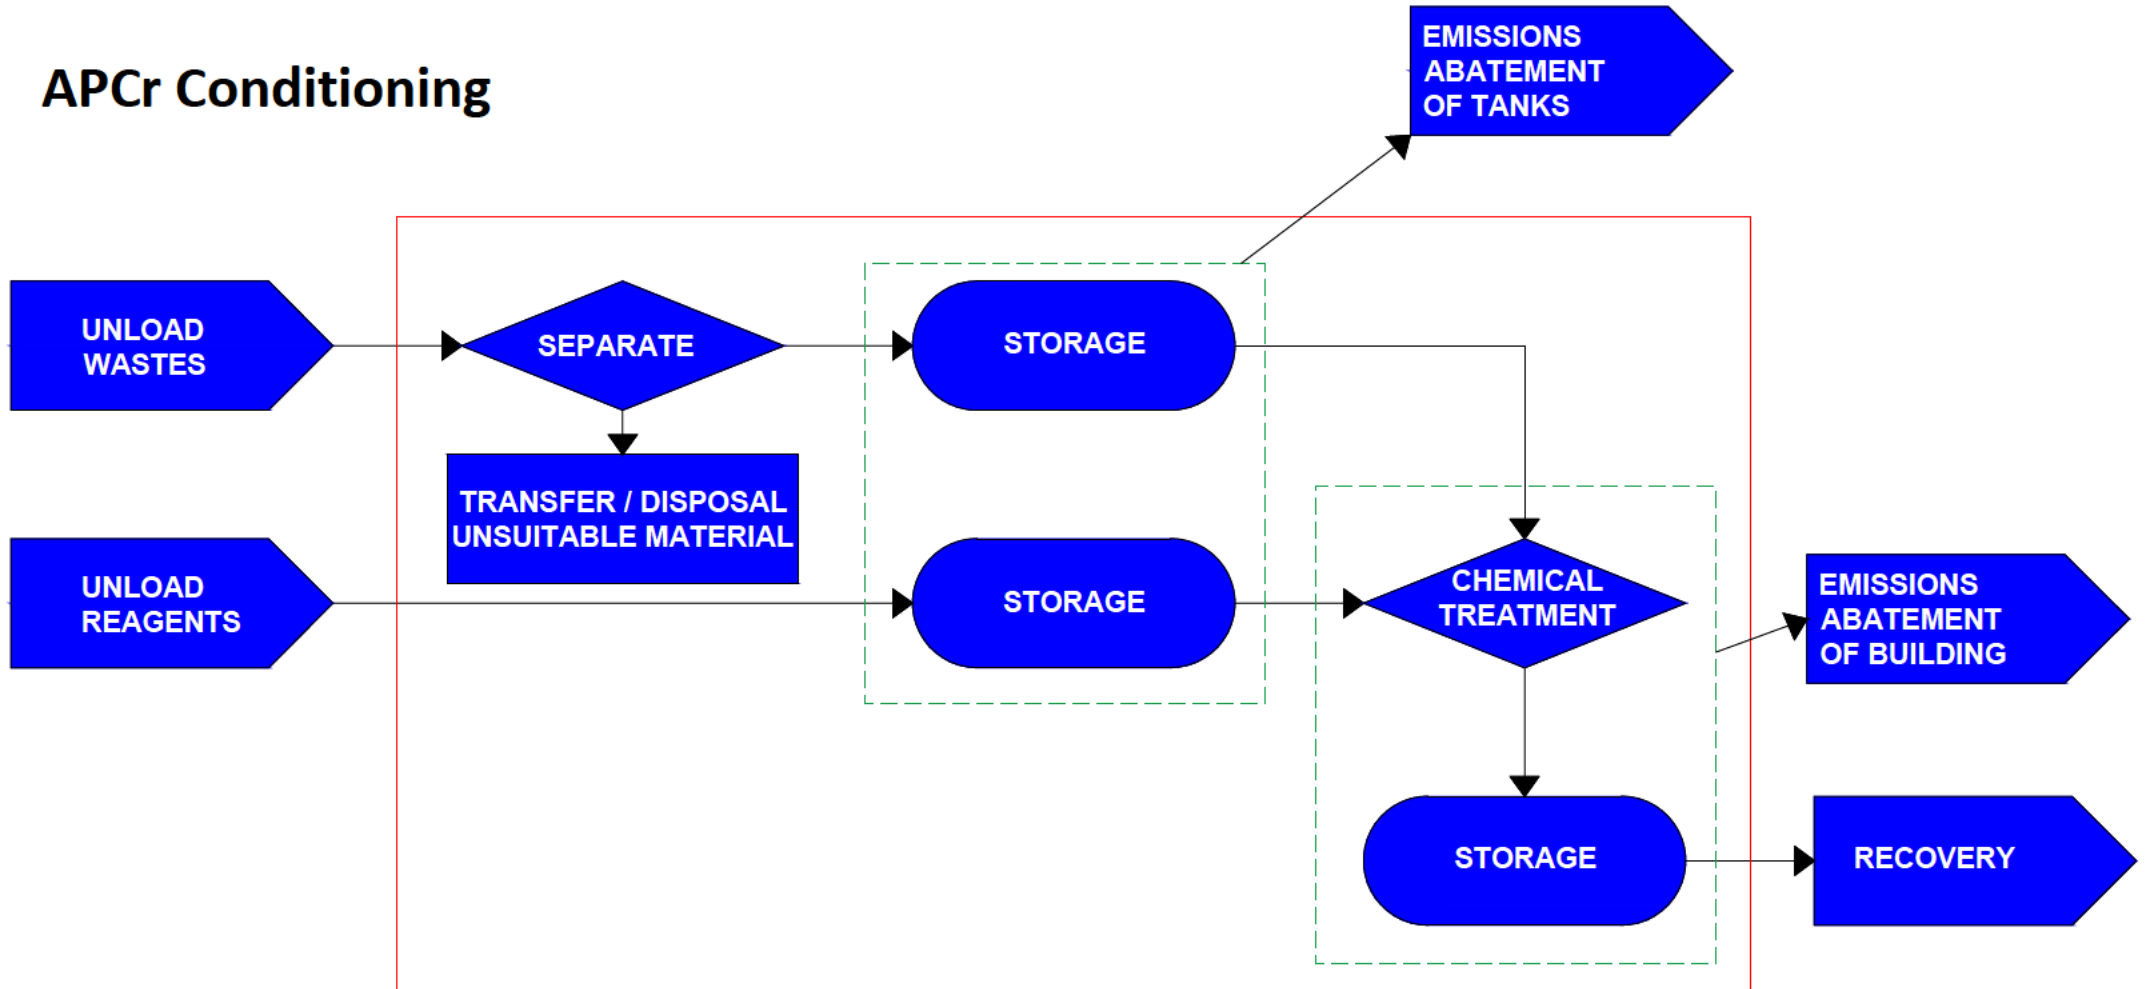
APCr Conditioning

EMISSIONS ABATEMENT OF TANKS

UNLOAD WASTES

SEPARATE

STORAGE

TRANSFER / DISPOSAL UNSUITABLE MATERIAL

UNLOAD REAGENTS

STORAGE

CHEMICAL TREATMENT

EMISSIONS ABATEMENT OF BUILDING

STORAGE

RECOVERY